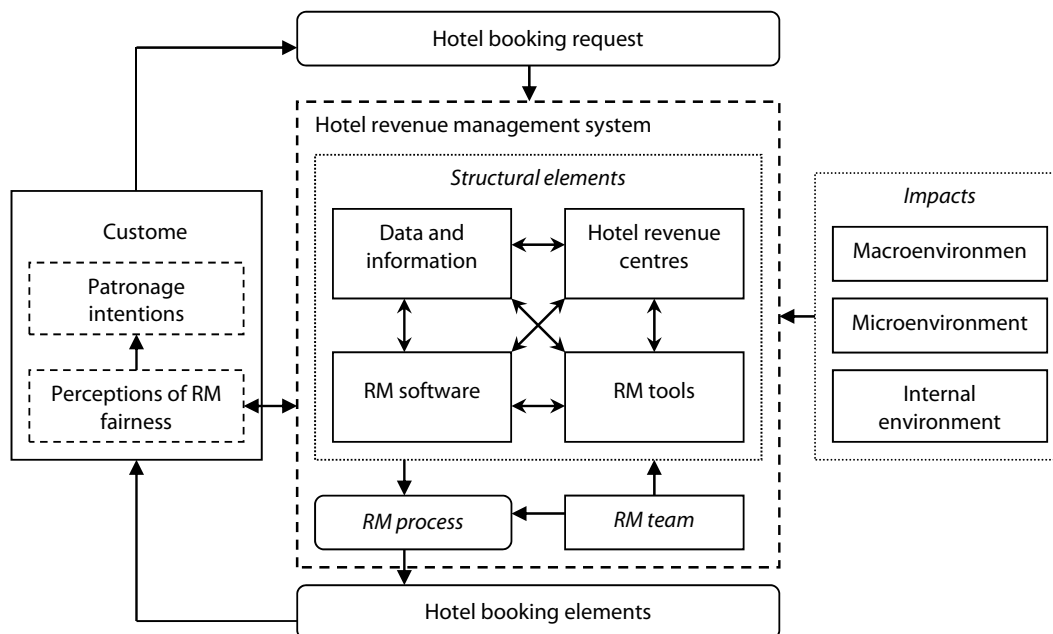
Hotel booking request

Hotel revenue management system

Structural elements

Custome

Patronage intentions

Perceptions of RM fairness

Data and information

Hotel revenue centres

RM software

RM tools

Impacts

Macroenvironmen

Microenvironment

Internal environment

RM process

RM team

Hotel booking elements